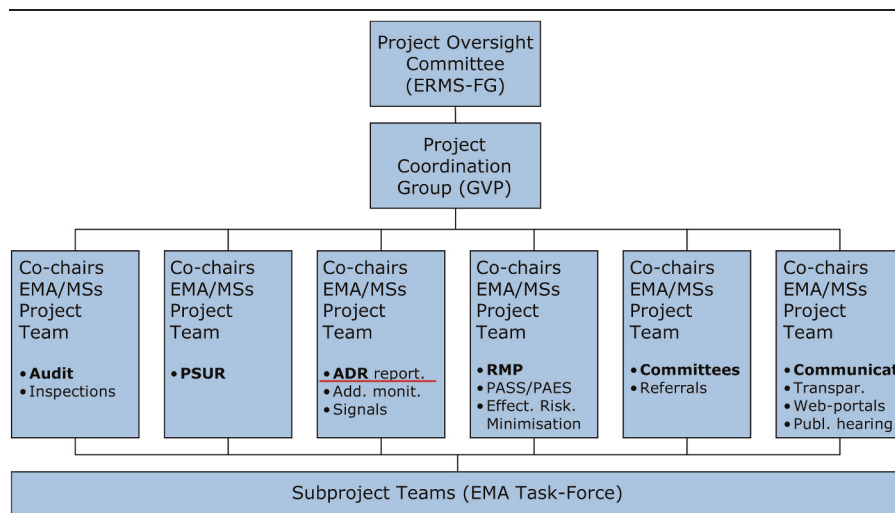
Project Oversight Committee (ERMS-FG)

Project Coordination Group (GVP)

Co-chairs EMA/MSs Project Team
• **Audit**
• Inspections

Co-chairs EMA/MSs Project Team
• **PSUR**

Co-chairs EMA/MSs Project Team
• **ADR** report.
• Add. monit.
• Signals

Co-chairs EMA/MSs Project Team
• **RMP**
• PASS/PAES
• Effect. Risk. Minimisation

Co-chairs EMA/MSs Project Team
• **Committees**
• Referrals

Co-chairs EMA/MSs Project Team
• **Communicat**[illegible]
• Transpar.
• Web-portals
• Publ. hearing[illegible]

Subproject Teams (EMA Task-Force)